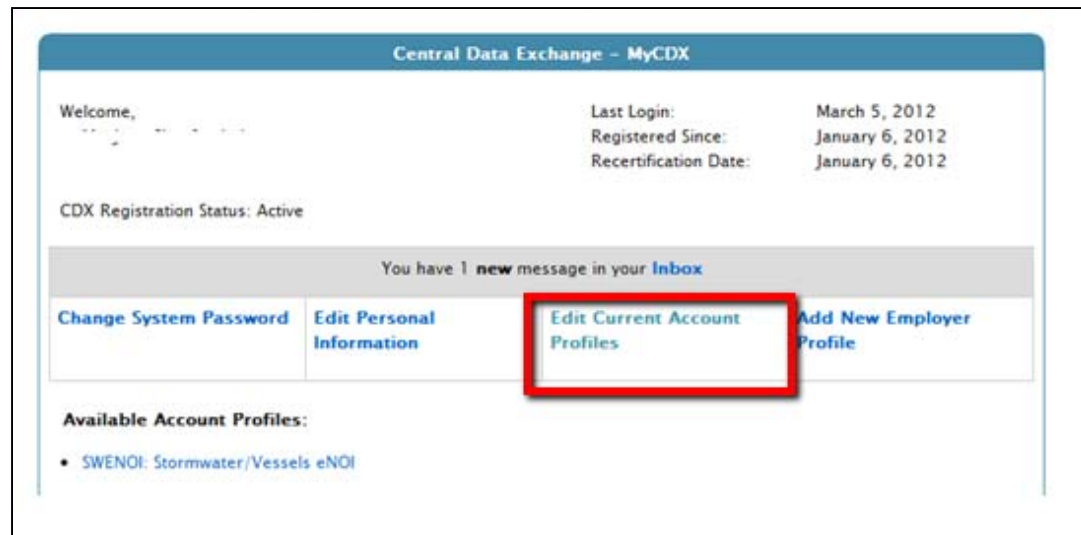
Central Data Exchange - MyCDX

Welcome,
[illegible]

Last Login: March 5, 2012
Registered Since: January 6, 2012
Recertification Date: January 6, 2012

CDX Registration Status: Active

You have 1 **new** message in your Inbox

| Change System Password | Edit Personal Information | Edit Current Account Profiles | Add New Employer Profile |
|---|---|---|---|

Available Account Profiles:

• SWENOI: Stormwater/Vessels eNOI